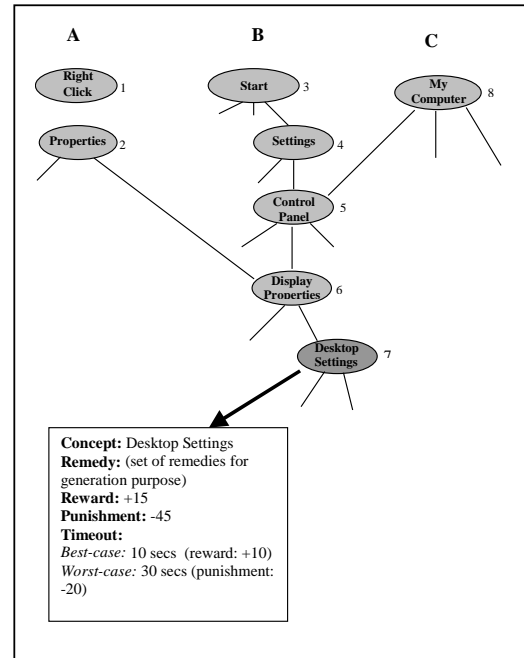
A

B

C

Right Click 1

Start 3

My Computer 8

Properties 2

Settings 4

Control Panel 5

Display Properties 6

Desktop Settings 7

**Concept:** Desktop Settings
**Remedy:** (set of remedies for generation purpose)
**Reward:** +15
**Punishment:** -45
**Timeout:**
*Best-case:* 10 secs (reward: +10)
*Worst-case:* 30 secs (punishment: -20)